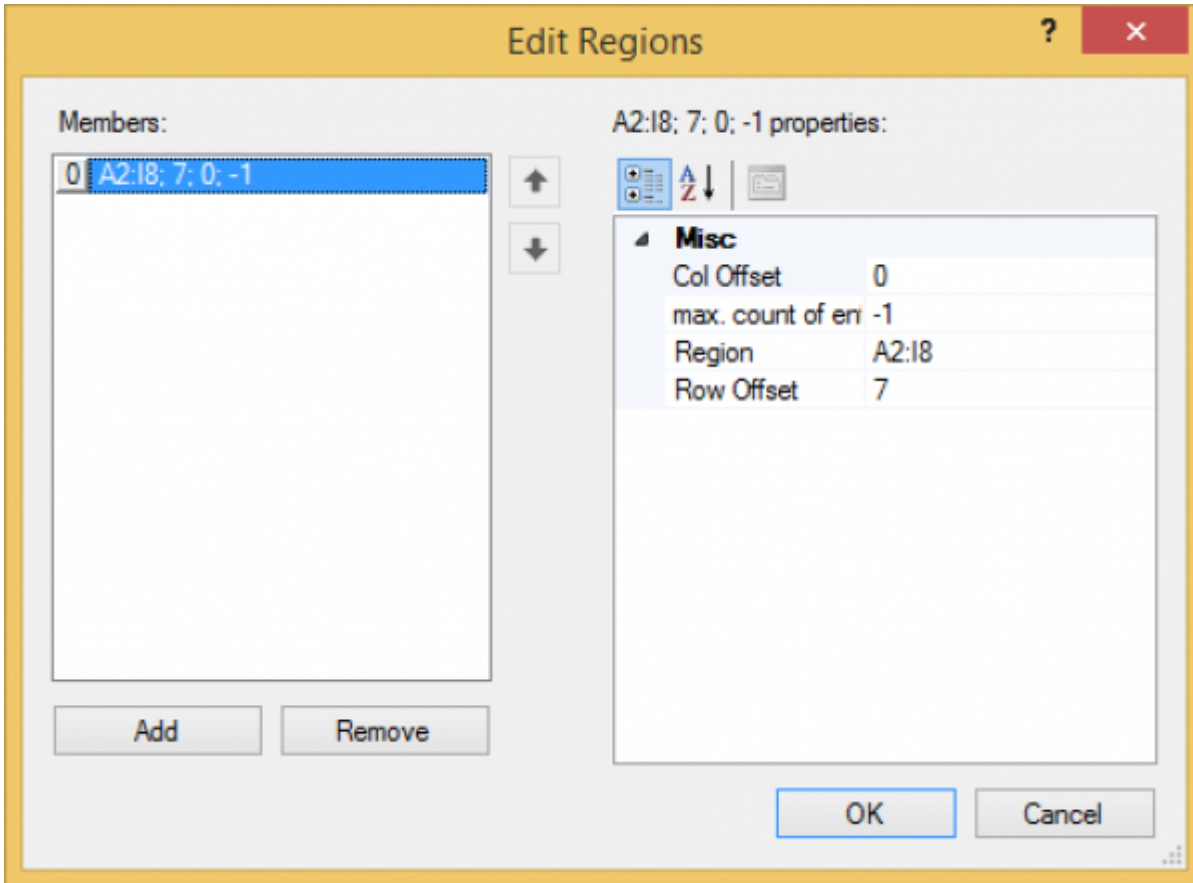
Edit Regions

?

×

Members:

0 A2:I8; 7; 0; -1

Add

Remove

A2:I8; 7; 0; -1 properties:

Misc

| | |
|---|---|
| Col Offset | 0 |
| max. count of en | -1 |
| Region | A2:I8 |
| Row Offset | 7 |

OK

Cancel